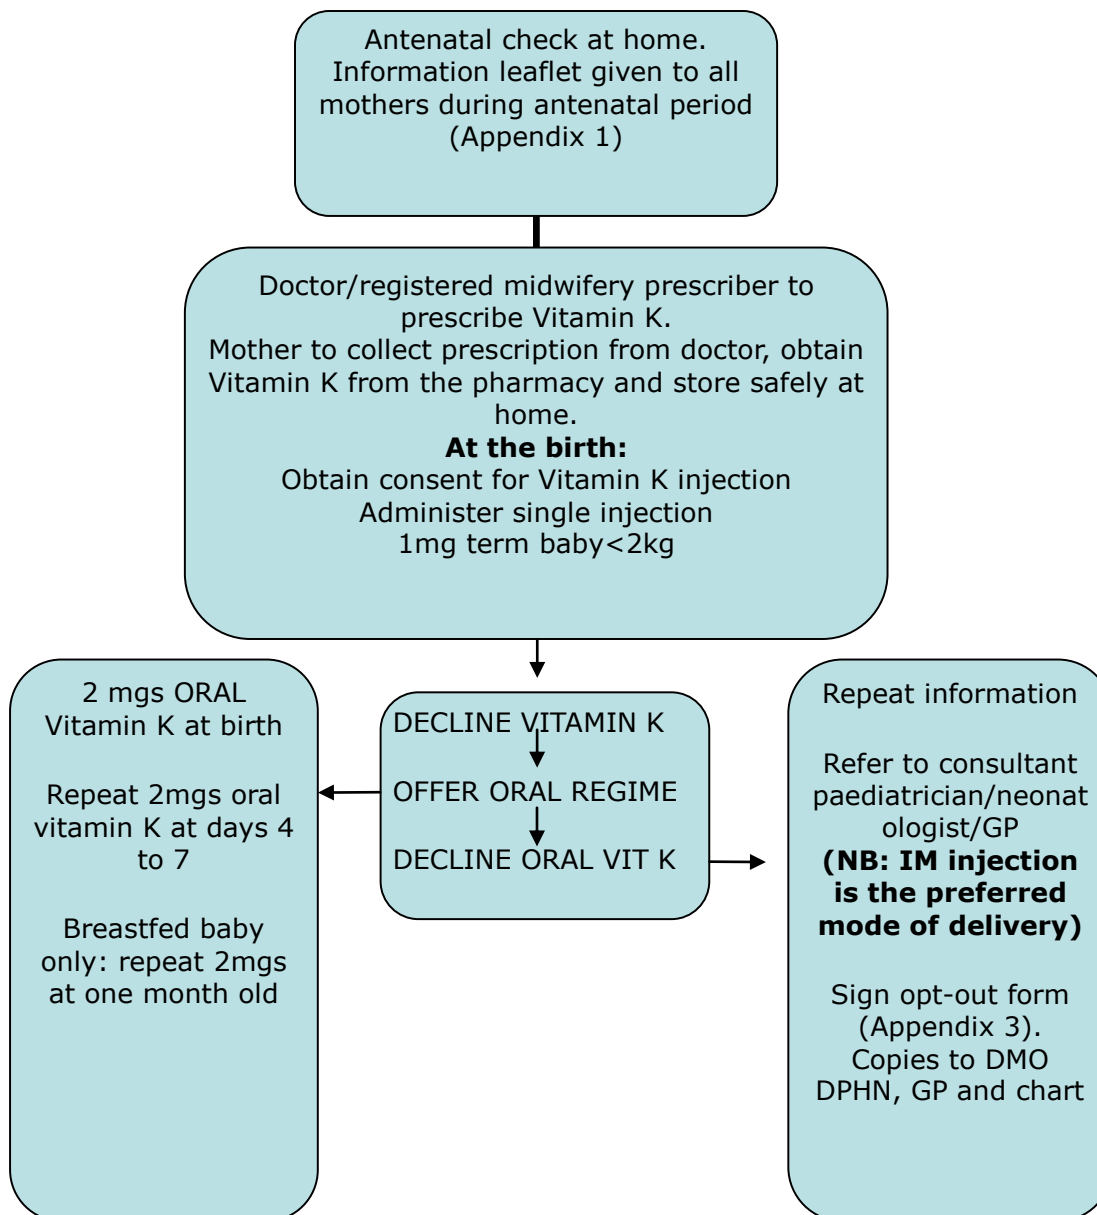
Antenatal check at home. Information leaflet given to all mothers during antenatal period (Appendix 1)

Doctor/registered midwifery prescriber to prescribe Vitamin K.
Mother to collect prescription from doctor, obtain Vitamin K from the pharmacy and store safely at home.
**At the birth:**
Obtain consent for Vitamin K injection
Administer single injection
1mg term baby<2kg

2 mgs ORAL Vitamin K at birth

Repeat 2mgs oral vitamin K at days 4 to 7

Breastfed baby only: repeat 2mgs at one month old

DECLINE VITAMIN K
OFFER ORAL REGIME
DECLINE ORAL VIT K

Repeat information

Refer to consultant paediatrician/neonatologist/GP
**(NB: IM injection is the preferred mode of delivery)**

Sign opt-out form (Appendix 3).
Copies to DMO DPHN, GP and chart